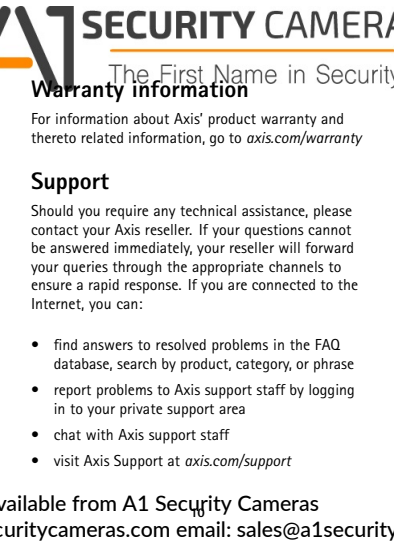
SECURITY CAMERA

The First Name in Security

Warranty information

For information about Axis' product warranty and thereto related information, go to *axis.com/warranty*

Support

Should you require any technical assistance, please contact your Axis reseller. If your questions cannot be answered immediately, your reseller will forward your queries through the appropriate channels to ensure a rapid response. If you are connected to the Internet, you can:

- find answers to resolved problems in the FAQ database, search by product, category, or phrase
- report problems to Axis support staff by logging in to your private support area
- chat with Axis support staff
- visit Axis Support at *axis.com/support*

10

vailable from A1 Security Cameras
curitycameras.com email: sales@a1security